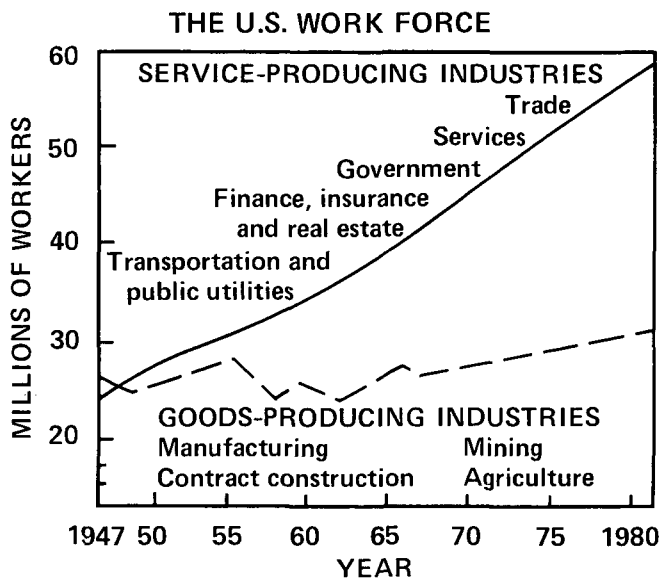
THE U.S. WORK FORCE

SERVICE-PRODUCING INDUSTRIES

Trade

Services

Government

Finance, insurance and real estate

Transportation and public utilities

GOODS-PRODUCING INDUSTRIES

Manufacturing

Contract construction

Mining

Agriculture

MILLIONS OF WORKERS

60

50

40

30

20

1947 50 55 60 65 70 75 1980

YEAR